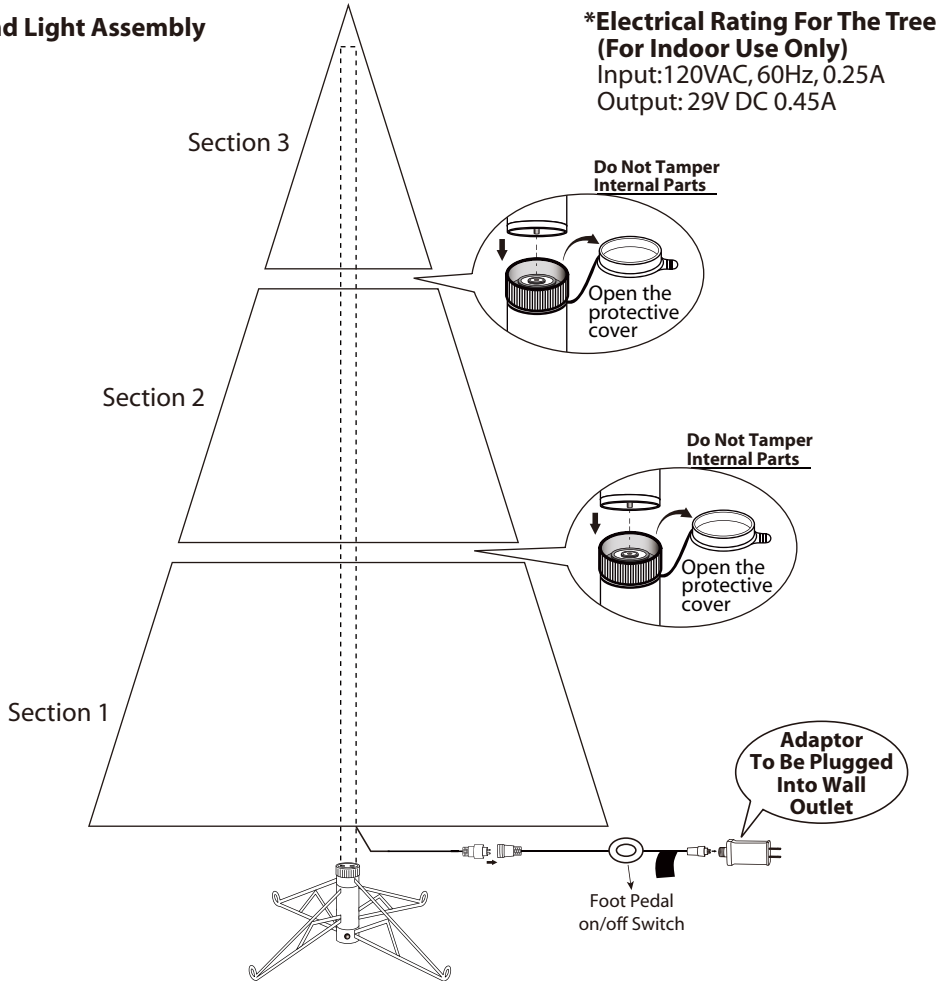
d Light Assembly

*Electrical Rating For The Tree
(For Indoor Use Only)
Input:120VAC, 60Hz, 0.25A
Output: 29V DC 0.45A

Section 3

Do Not Tamper Internal Parts

Open the protective cover

Section 2

Do Not Tamper Internal Parts

Open the protective cover

Section 1

Adaptor To Be Plugged Into Wall Outlet

Foot Pedal on/off Switch